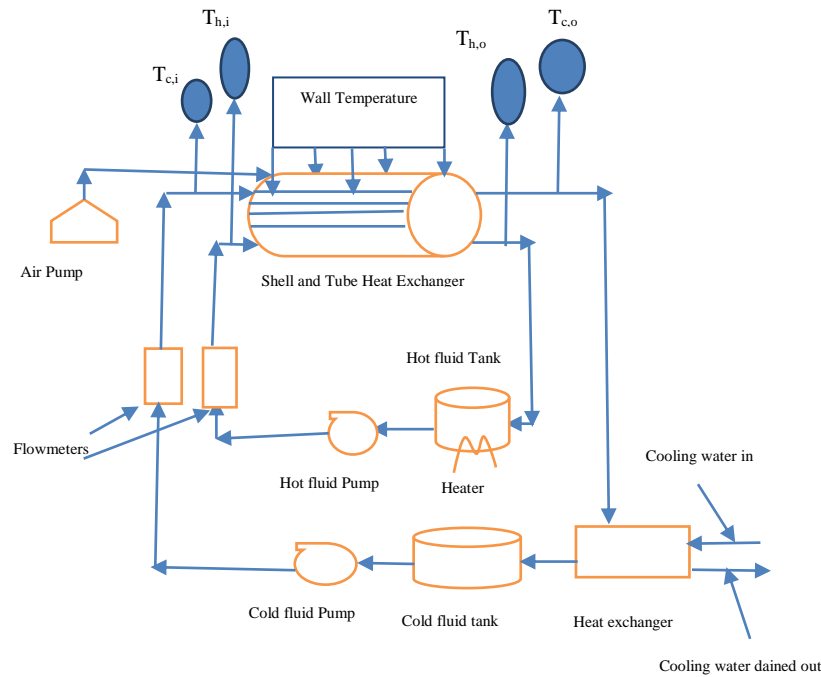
$T_{h,i}$

$T_{c,i}$

Wall Temperature

$T_{h,o}$

$T_{c,o}$

Air Pump

Shell and Tube Heat Exchanger

Hot fluid Tank

Flowmeters

Hot fluid Pump

Heater

Cooling water in

Cold fluid Pump

Cold fluid tank

Heat exchanger

Cooling water dained out